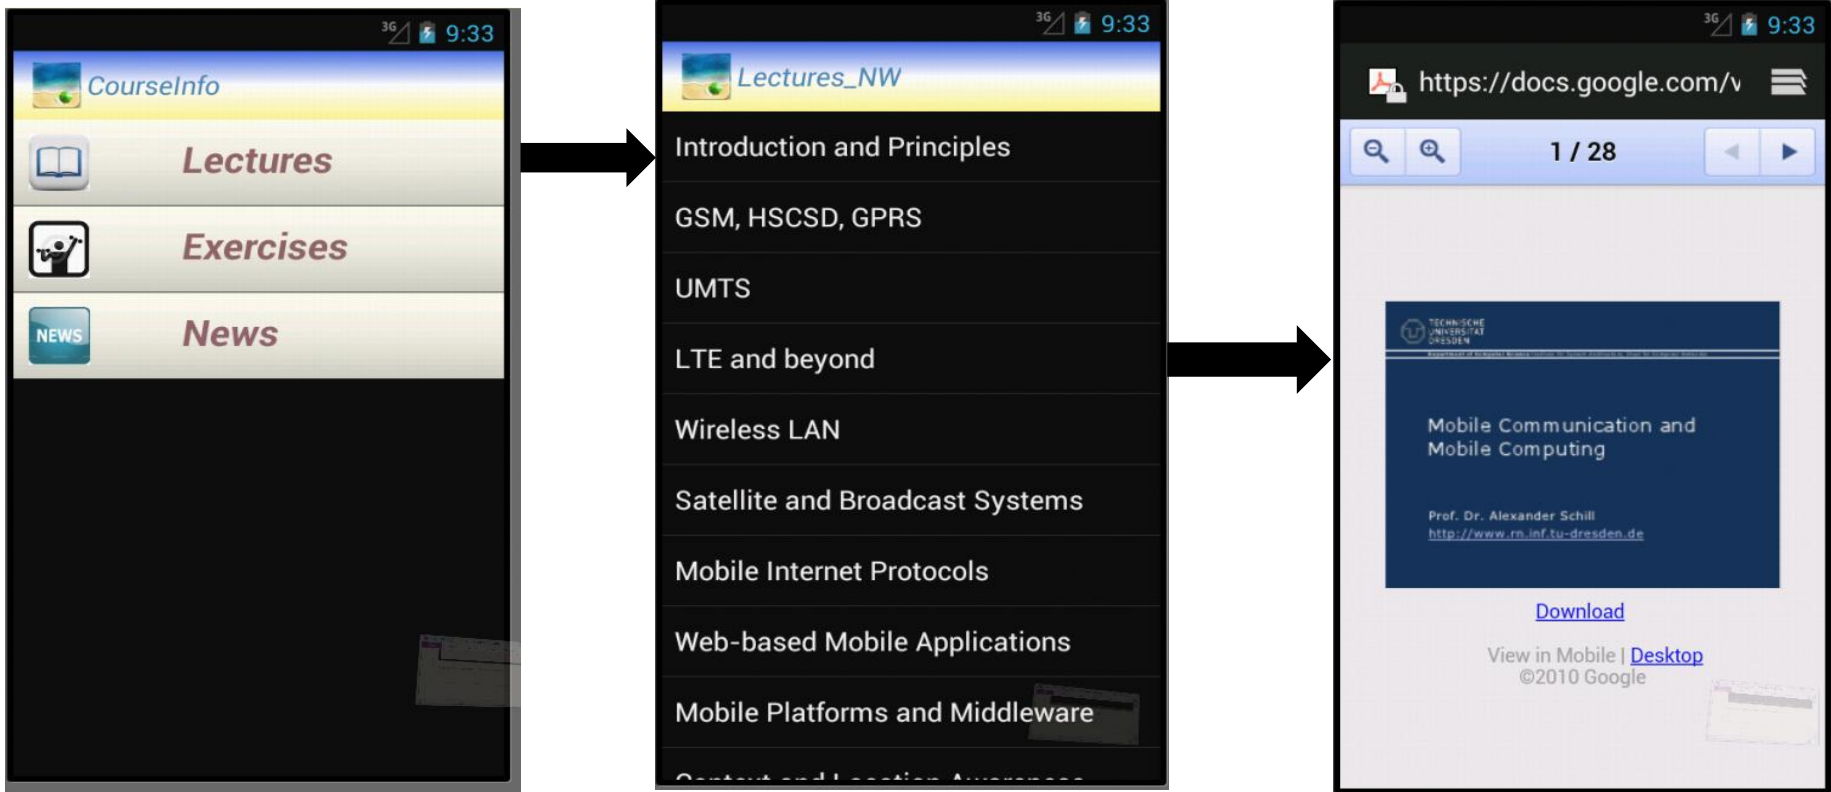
3G 9:33

CourseInfo

Lectures

Exercises

NEWS

News

3G 9:33

Lectures_NW

Introduction and Principles

GSM, HSCSD, GPRS

UMTS

LTE and beyond

Wireless LAN

Satellite and Broadcast Systems

Mobile Internet Protocols

Web-based Mobile Applications

Mobile Platforms and Middleware

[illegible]

3G 9:33

https://docs.google.com/v

1 / 28

TECHNISCHE UNIVERSITÄT DRESDEN

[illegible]

Mobile Communication and Mobile Computing

Prof. Dr. Alexander Schill
http://www.rn.inf.tu-dresden.de

Download

View in Mobile | Desktop
©2010 Google